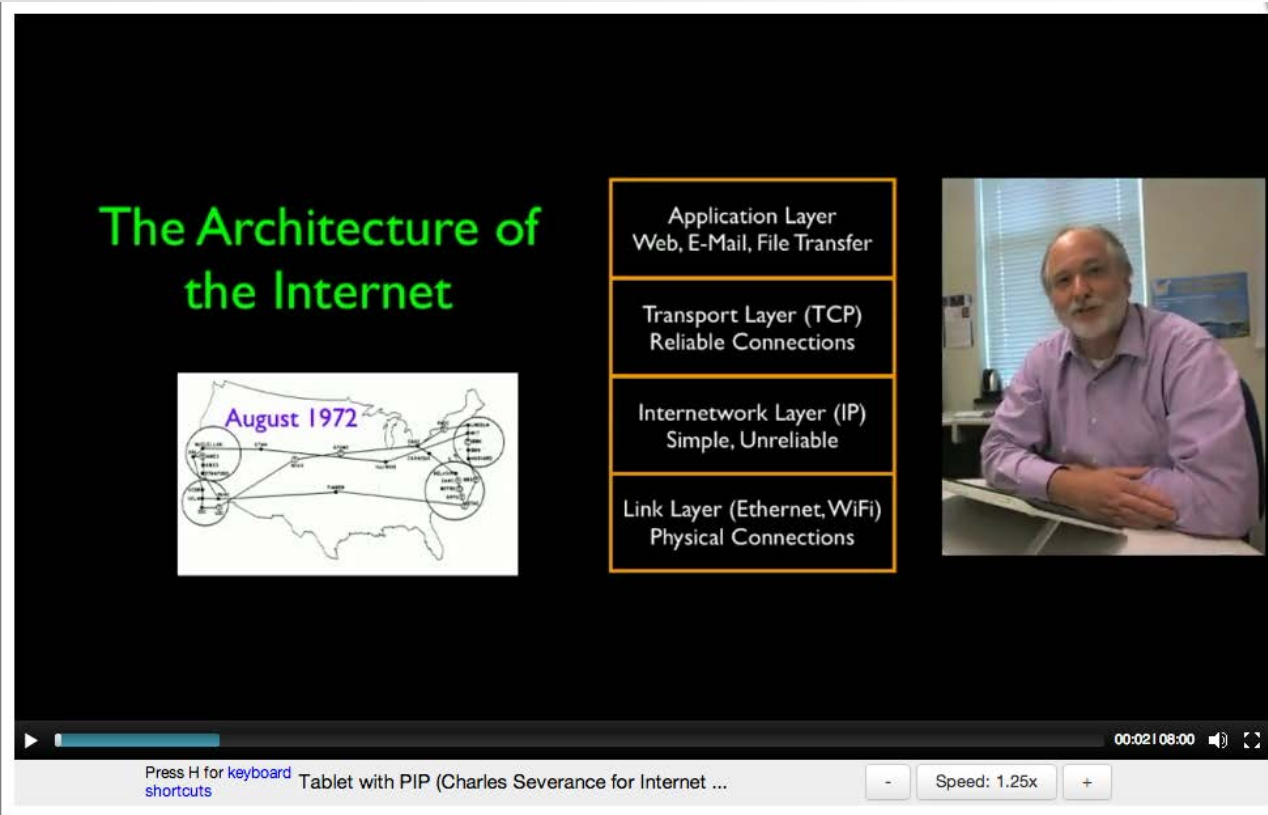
The Architecture of the Internet

August 1972

Application Layer
Web, E-Mail, File Transfer

Transport Layer (TCP)
Reliable Connections

Internetwork Layer (IP)
Simple, Unreliable

Link Layer (Ethernet, WiFi)
Physical Connections

00:02 | 08:00

Press H for keyboard shortcuts

Tablet with PIP (Charles Severance for Internet ...

-

Speed: 1.25x

+